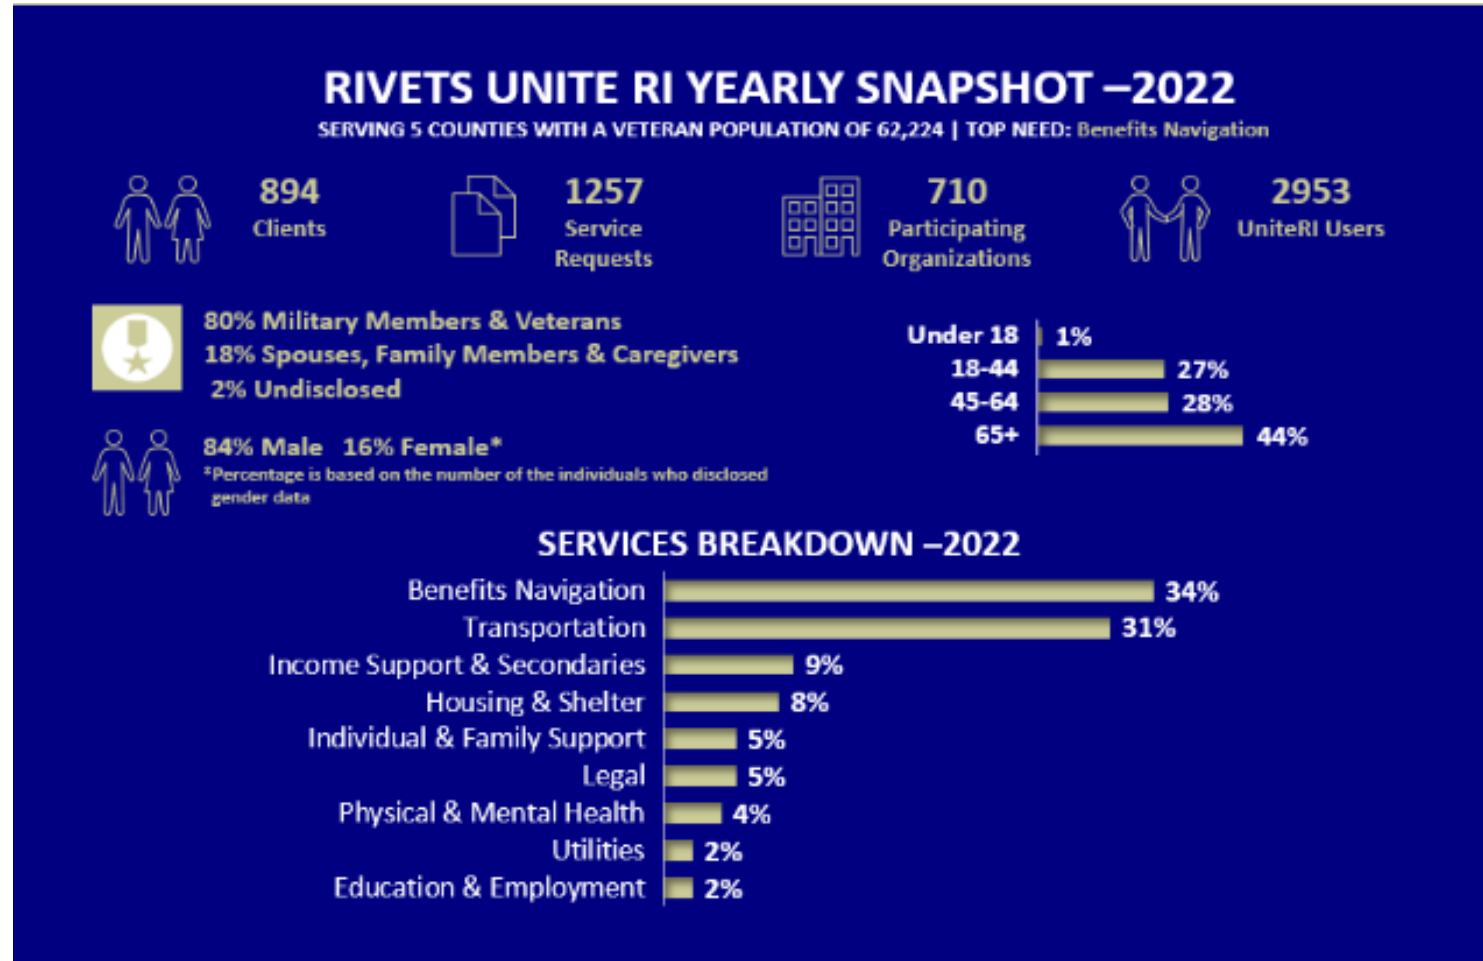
RIVETS UNITE RI YEARLY SNAPSHOT –2022

SERVING 5 COUNTIES WITH A VETERAN POPULATION OF 62,224 | TOP NEED: Benefits Navigation

894
Clients

1257
Service Requests

710
Participating Organizations

2953
UniteRI Users

80% Military Members & Veterans
18% Spouses, Family Members & Caregivers
2% Undisclosed

84% Male 16% Female*
*Percentage is based on the number of the individuals who disclosed gender data

| Age | % |
|---|---|
| Under 18 | 1% |
| 18-44 | 27% |
| 45-64 | 28% |
| 65+ | 44% |

SERVICES BREAKDOWN –2022

| Service | % |
|---|---|
| Benefits Navigation | 34% |
| Transportation | 31% |
| Income Support & Secondaries | 9% |
| Housing & Shelter | 8% |
| Individual & Family Support | 5% |
| Legal | 5% |
| Physical & Mental Health | 4% |
| Utilities | 2% |
| Education & Employment | 2% |